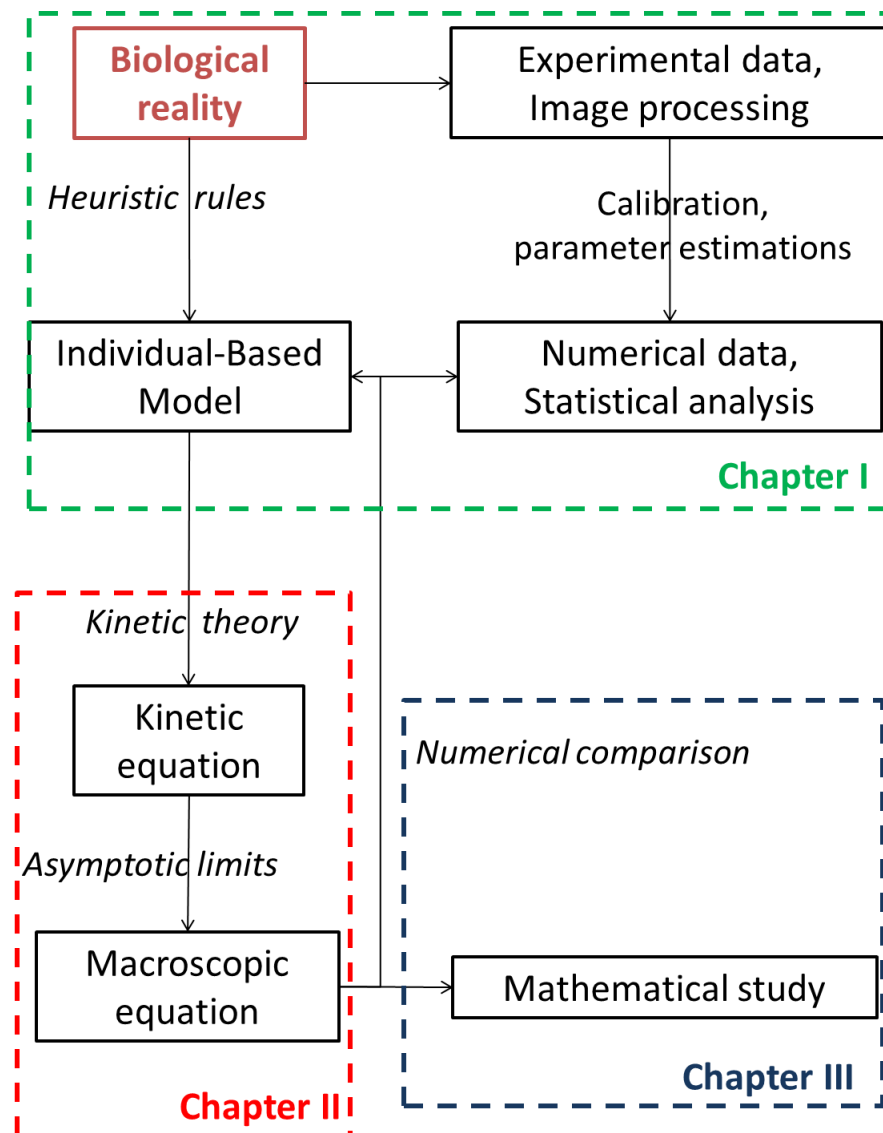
Biological reality

Experimental data, Image processing

Heuristic rules

Calibration, parameter estimations

Individual-Based Model

Numerical data, Statistical analysis

Chapter I

Kinetic theory

Kinetic equation

Numerical comparison

Asymptotic limits

Macroscopic equation

Mathematical study

Chapter III

Chapter II